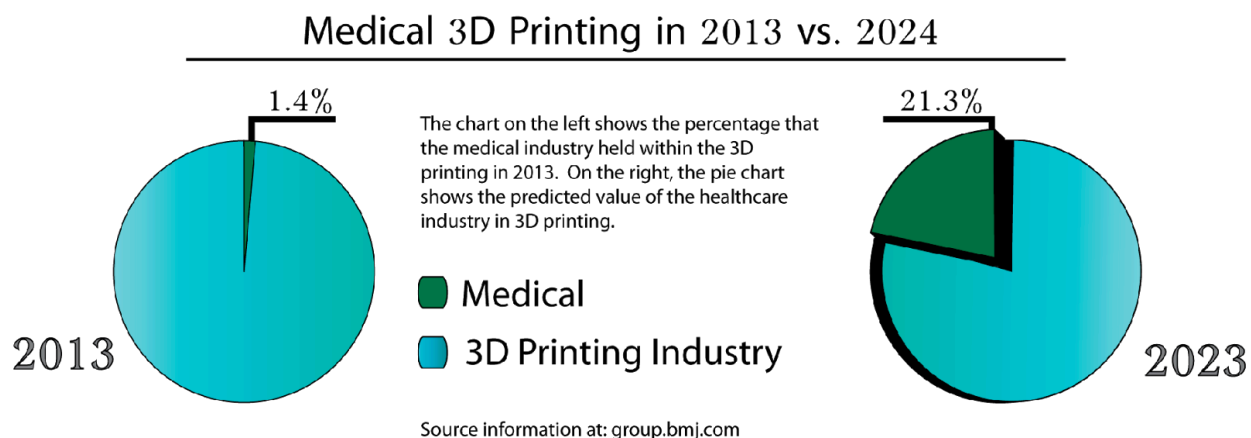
Medical 3D Printing in 2013 vs. 2024

1.4%

2013

The chart on the left shows the percentage that the medical industry held within the 3D printing in 2013. On the right, the pie chart shows the predicted value of the healthcare industry in 3D printing.

Medical

3D Printing Industry

21.3%

2023

Source information at: group.bmj.com